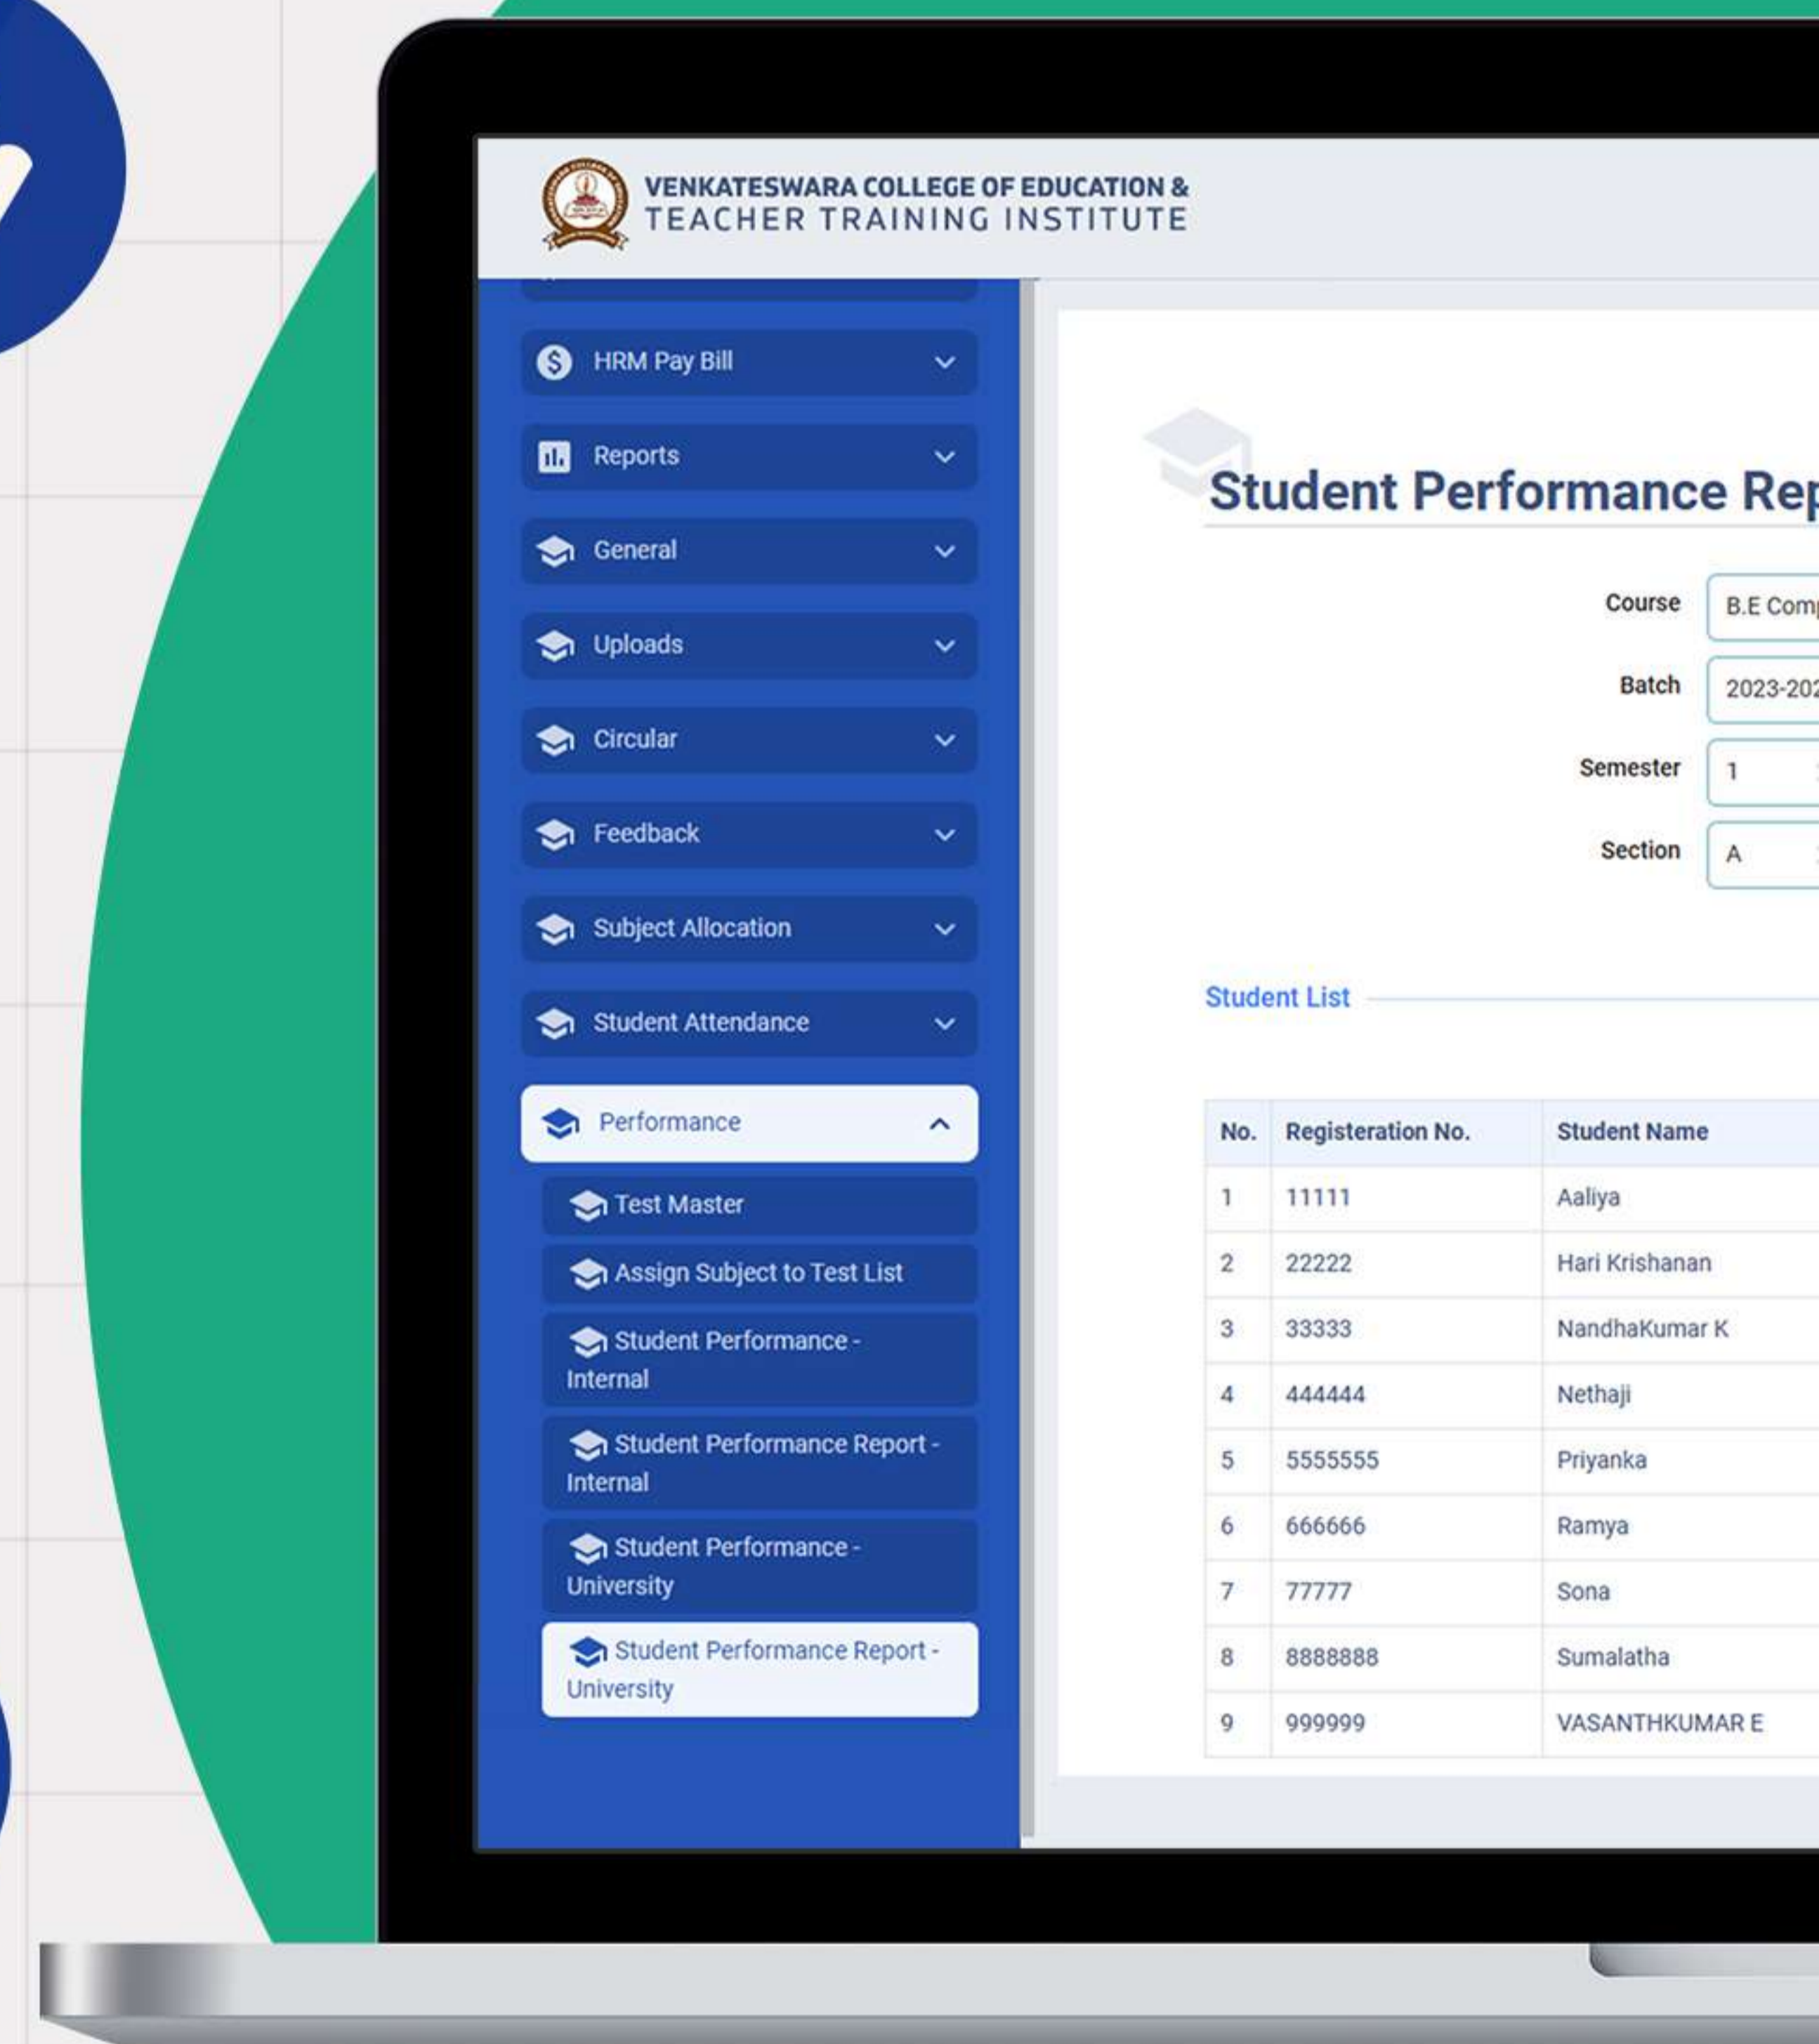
VENKATESWARA COLLEGE OF EDUCATION &
TEACHER TRAINING INSTITUTE

HRM Pay Bill
Reports
General
Uploads
Circular
Feedback
Subject Allocation
Student Attendance
Performance
Test Master
Assign Subject to Test List
Student Performance - Internal
Student Performance Report - Internal
Student Performance - University
Student Performance Report - University

Student Performance Rep

Course B.E Com
Batch 2023-20
Semester 1
Section A

Student List

| No. | Registeration No. | Student Name |
|---|---|---|
| 1 | 11111 | Aaliya |
| 2 | 22222 | Hari Krishanan |
| 3 | 33333 | NandhaKumar K |
| 4 | 444444 | Nethaji |
| 5 | 5555555 | Priyanka |
| 6 | 666666 | Ramya |
| 7 | 77777 | Sona |
| 8 | 8888888 | Sumalatha |
| 9 | 999999 | VASANTHKUMAR E |